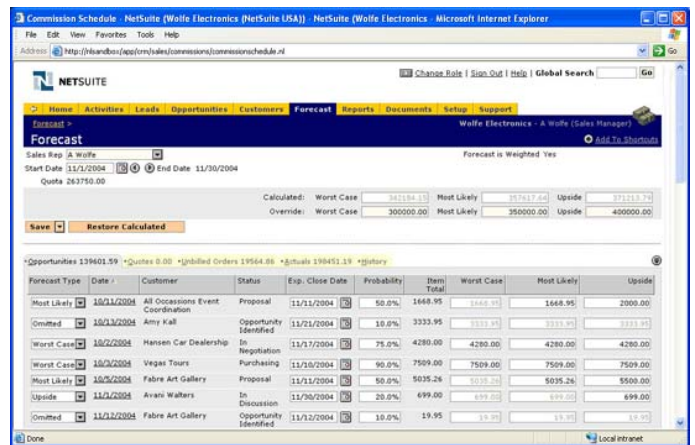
Commission Schedule - NetSuite (Wolfe Electronics (NetSuite USA)) - NetSuite (Wolfe Electronics - Microsoft Internet Explorer

File Edit View Favorites Tools Help

Address http://nlsandbox/app/crm/sales/commissions/commissionschedule.nl Go

NETSUITE

Change Role | Sign Out | Help | Global Search Go

Home Activities Leads Opportunities Customers Forecast Reports Documents Setup Support

Forecast >

Wolfe Electronics - A Wolfe (Sales Manager)

Forecast

Add To Shortcuts

Sales Rep A Wolfe

Forecast is Weighted Yes

Start Date 11/1/2004 End Date 11/30/2004

Quota 263750.00

Calculated: Worst Case 342184.15 Most Likely 357617.64 Upside 371213.79

Override: Worst Case 300000.00 Most Likely 350000.00 Upside 400000.00

Save Restore Calculated

Opportunities 139601.59 •Quotes 0.00 •Unbilled Orders 19564.86 •Actuals 198451.19 •History

| Forecast Type | Date | Customer | Status | Exp. Close Date | Probability | Item Total | Worst Case | Most Likely | Upside |
|---|---|---|---|---|---|---|---|---|---|
| Most Likely | 10/11/2004 | All Occassions Event Coordination | Proposal | 11/11/2004 | 50.0% | 1668.95 | 1668.95 | 1668.95 | 2000.00 |
| Omitted | 10/13/2004 | Amy Kall | Opportunity Identified | 11/21/2004 | 10.0% | 3333.95 | 3333.95 | 3333.95 | 3333.95 |
| Worst Case | 10/2/2004 | Hansen Car Dealership | In Negotiation | 11/17/2004 | 75.0% | 4280.00 | 4280.00 | 4280.00 | 4280.00 |
| Worst Case | 10/3/2004 | Vegas Tours | Purchasing | 11/10/2004 | 90.0% | 7509.00 | 7509.00 | 7509.00 | 7509.00 |
| Most Likely | 10/5/2004 | Fabre Art Gallery | Proposal | 11/11/2004 | 50.0% | 5035.26 | 5035.26 | 5035.26 | 5500.00 |
| Upside | 11/1/2004 | Avani Walters | In Discussion | 11/30/2004 | 20.0% | 699.00 | 699.00 | 699.00 | 699.00 |
| Omitted | 11/12/2004 | Fabre Art Gallery | Opportunity Identified | 11/12/2004 | 10.0% | 19.95 | 19.95 | 19.95 | 19.95 |

Done

Local intranet